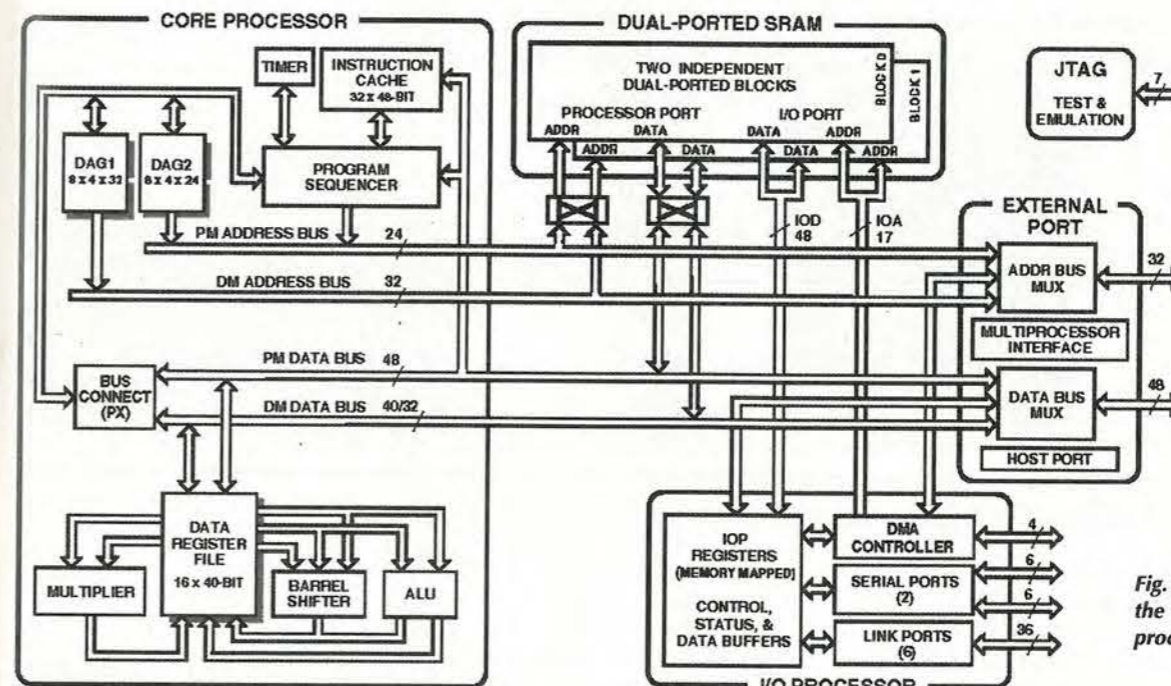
CORE PROCESSOR

TIMER

INSTRUCTION CACHE 32 x 48-BIT

DAG1 8 x 4 x 32

DAG2 8 x 4 x 24

PROGRAM SEQUENCER

PM ADDRESS BUS 24

DM ADDRESS BUS 32

PM DATA BUS 48

BUS CONNECT (PX)

DM DATA BUS 40/32

DATA REGISTER FILE 16 x 40-BIT

MULTIPLIER

BARREL SHIFTER

ALU

DUAL-PORTED SRAM

TWO INDEPENDENT DUAL-PORTED BLOCKS

BLOCK 0

BLOCK 1

PROCESSOR PORT

I/O PORT

ADDR DATA DATA ADDR

ADDR DATA DATA ADDR

IOD 48

IOA 17

JTAG

TEST & EMULATION

7

EXTERNAL PORT

ADDR BUS MUX

32

MULTIPROCESSOR INTERFACE

DATA BUS MUX

48

HOST PORT

IOP REGISTERS (MEMORY MAPPED)

CONTROL, STATUS, & DATA BUFFERS

DMA CONTROLLER

4

SERIAL PORTS (2)

6

6

LINK PORTS (6)

36

I/O PROCESSOR

Fig. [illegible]

the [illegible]

proc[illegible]